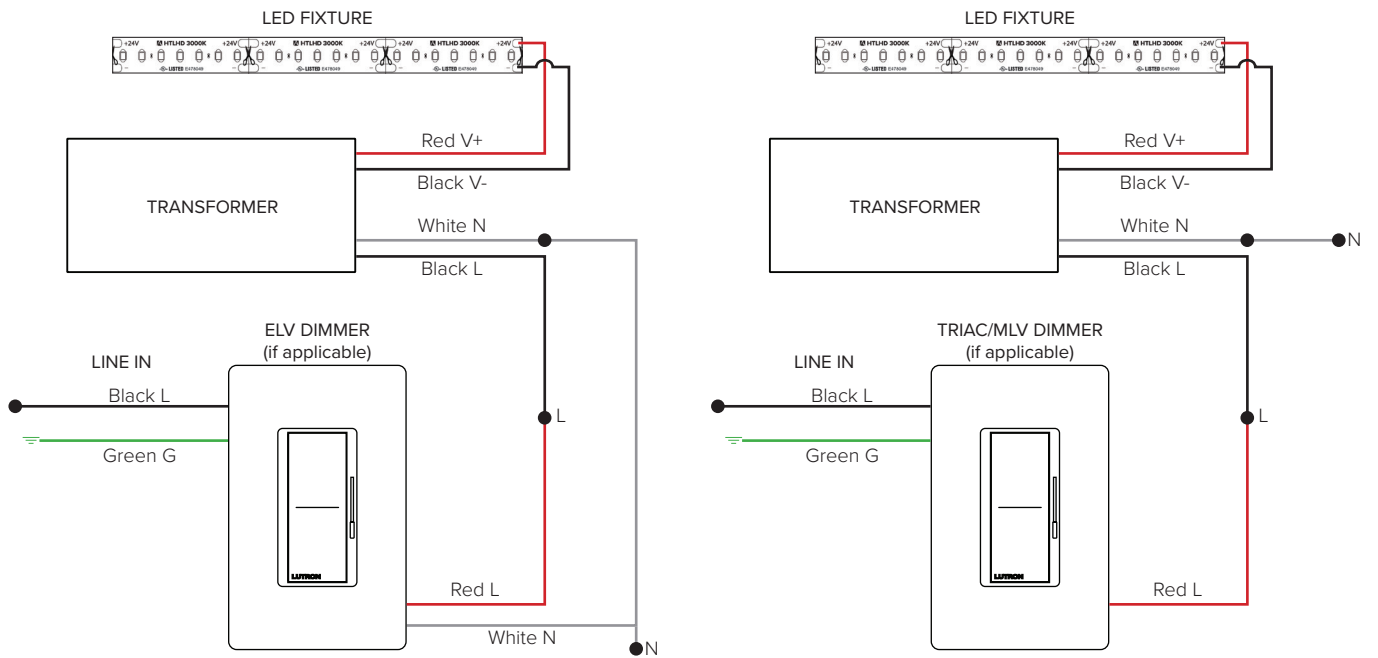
LED FIXTURE

+24V HTLHD 3000K +24V HTLHD 3000K +24V HTLHD 3000K +24V

LISTED E478049 LISTED E478049 LISTED E478049

Red V+

Black V-

TRANSFORMER

White N

Black L

ELV DIMMER
(if applicable)

LINE IN

Black L

L

Green G

LUTRON

Red L

White N

N

LED FIXTURE

+24V HTLHD 3000K +24V HTLHD 3000K +24V HTLHD 3000K +24V

LISTED E478049 LISTED E478049 LISTED E478049

Red V+

Black V-

TRANSFORMER

White N

N

Black L

TRIAC/MLV DIMMER
(if applicable)

LINE IN

Black L

L

Green G

LUTRON

Red L